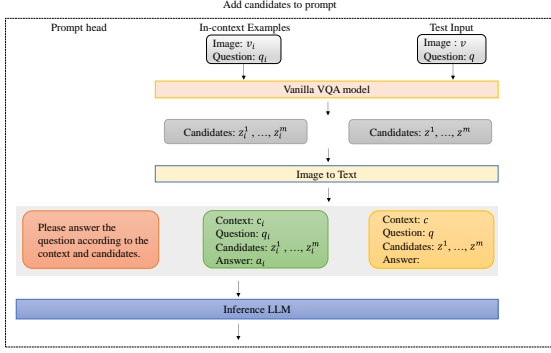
Add candidates to prompt

Prompt head

In-context Examples

Image: $v_i$
Question: $q_i$

Test Input

Image : $v$
Question: $q$

Vanilla VQA model

Candidates: $z_i^1$, ..., $z_i^m$

Candidates: $z^1$, ..., $z^m$

Image to Text

Please answer the question according to the context and candidates.

Context: $c_i$
Question: $q_i$
Candidates: $z_i^1$, ..., $z_i^m$
Answer: $a_i$

Context: $c$
Question: $q$
Candidates: $z^1$, ..., $z^m$
Answer:

Inference LLM